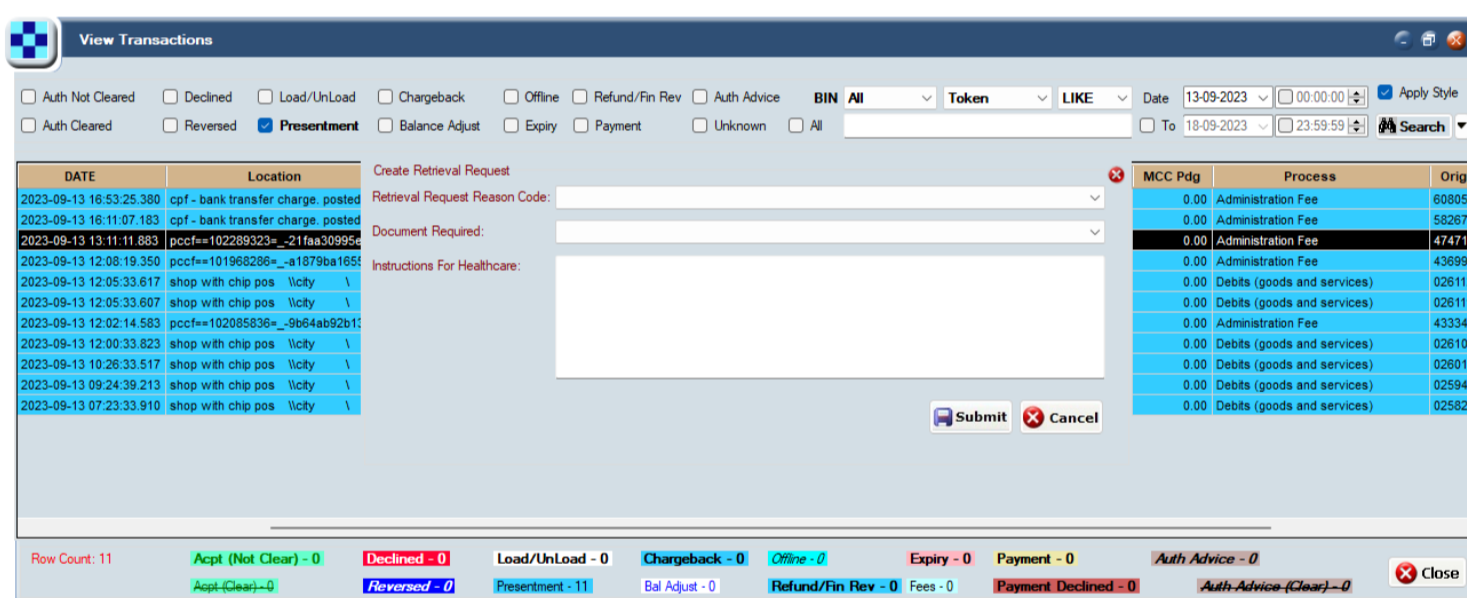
View Transactions

Auth Not Cleared
Declined
Load/UnLoad
Chargeback
Offline
Refund/Fin Rev
Auth Advice
BIN All
Token
LIKE
Date 13-09-2023
00:00:00
Apply Style
Auth Cleared
Reversed
Presentment
Balance Adjust
Expiry
Payment
Unknown
All
To 18-09-2023
23:59:59
Search

| DATE | Location |
|---|---|
| 2023-09-13 16:53:25.380 | cpf - bank transfer charge. posted |
| 2023-09-13 16:11:07.183 | cpf - bank transfer charge. posted |
| 2023-09-13 13:11:11.883 | pccf==102289323=_-21faa30995e |
| 2023-09-13 12:08:19.350 | pccf==101968286=_-a1879ba1655 |
| 2023-09-13 12:05:33.617 | shop with chip pos \\city \ |
| 2023-09-13 12:05:33.607 | shop with chip pos \\city \ |
| 2023-09-13 12:02:14.583 | pccf==102085836=_-9b64ab92b1 |
| 2023-09-13 12:00:33.823 | shop with chip pos \\city \ |
| 2023-09-13 10:26:33.517 | shop with chip pos \\city \ |
| 2023-09-13 09:24:39.213 | shop with chip pos \\city \ |
| 2023-09-13 07:23:33.910 | shop with chip pos \\city \ |

Create Retrieval Request
Retrieval Request Reason Code:
Document Required:
Instructions For Healthcare:
Submit
Cancel

| MCC Pdg | Process | Orig |
|---|---|---|
| 0.00 | Administration Fee | 60805 |
| 0.00 | Administration Fee | 58267 |
| 0.00 | Administration Fee | 47471 |
| 0.00 | Administration Fee | 43699 |
| 0.00 | Debits (goods and services) | 02611 |
| 0.00 | Debits (goods and services) | 02611 |
| 0.00 | Administration Fee | 43334 |
| 0.00 | Debits (goods and services) | 02610 |
| 0.00 | Debits (goods and services) | 02601 |
| 0.00 | Debits (goods and services) | 02594 |
| 0.00 | Debits (goods and services) | 02582 |

Row Count: 11
Acpt (Not Clear) - 0
Declined - 0
Load/UnLoad - 0
Chargeback - 0
Offline - 0
Expiry - 0
Payment - 0
Auth Advice - 0
Close
Acpt (Clear) - 0
Reversed - 0
Presentment - 11
Bal Adjust - 0
Refund/Fin Rev - 0
Fees - 0
Payment Declined - 0
Auth Advice (Clear) - 0